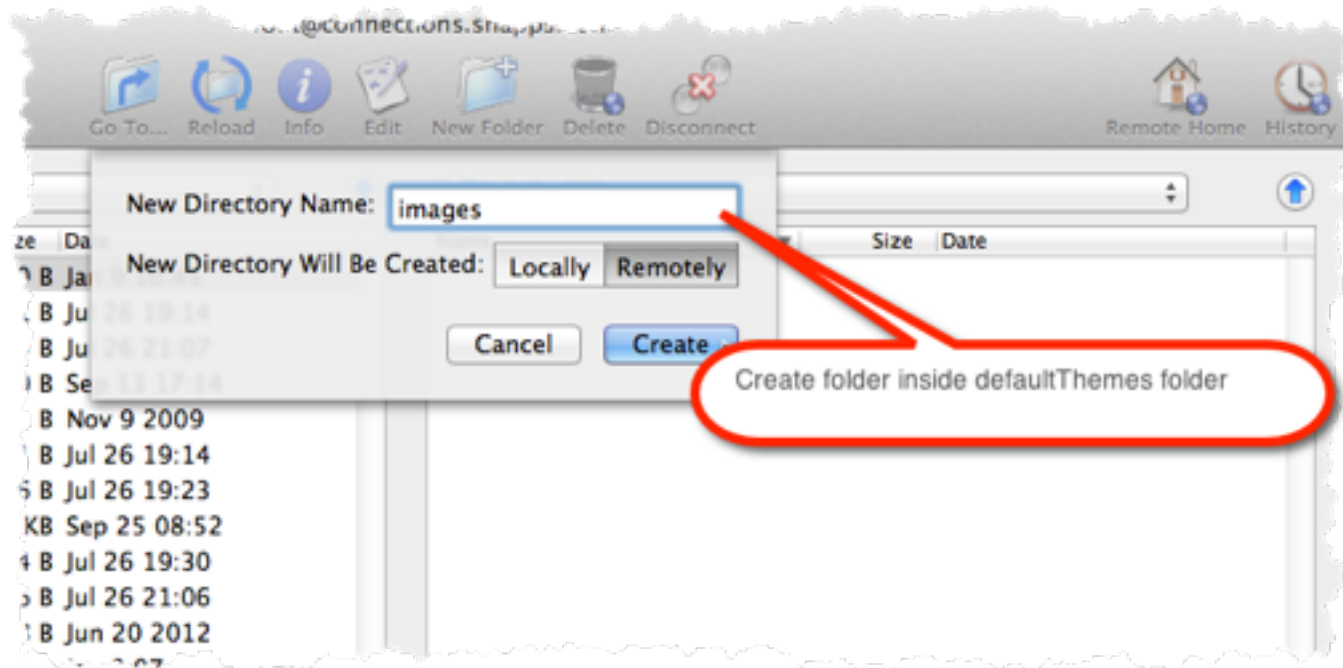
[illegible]@connections.snapps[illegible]

Go To... Reload Info Edit New Folder Delete Disconnect Remote Home History

New Directory Name: images

New Directory Will Be Created: Locally Remotely

Cancel Create

Create folder inside defaultThemes folder

ze Date

Size Date

B Ja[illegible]
B Ju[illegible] 26 19:14
B Ju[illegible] 26 21:07
B Se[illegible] 13 17:14
B Nov 9 2009
B Jul 26 19:14
B Jul 26 19:23
KB Sep 25 08:52
B Jul 26 19:30
B Jul 26 21:06
B Jun 20 2012